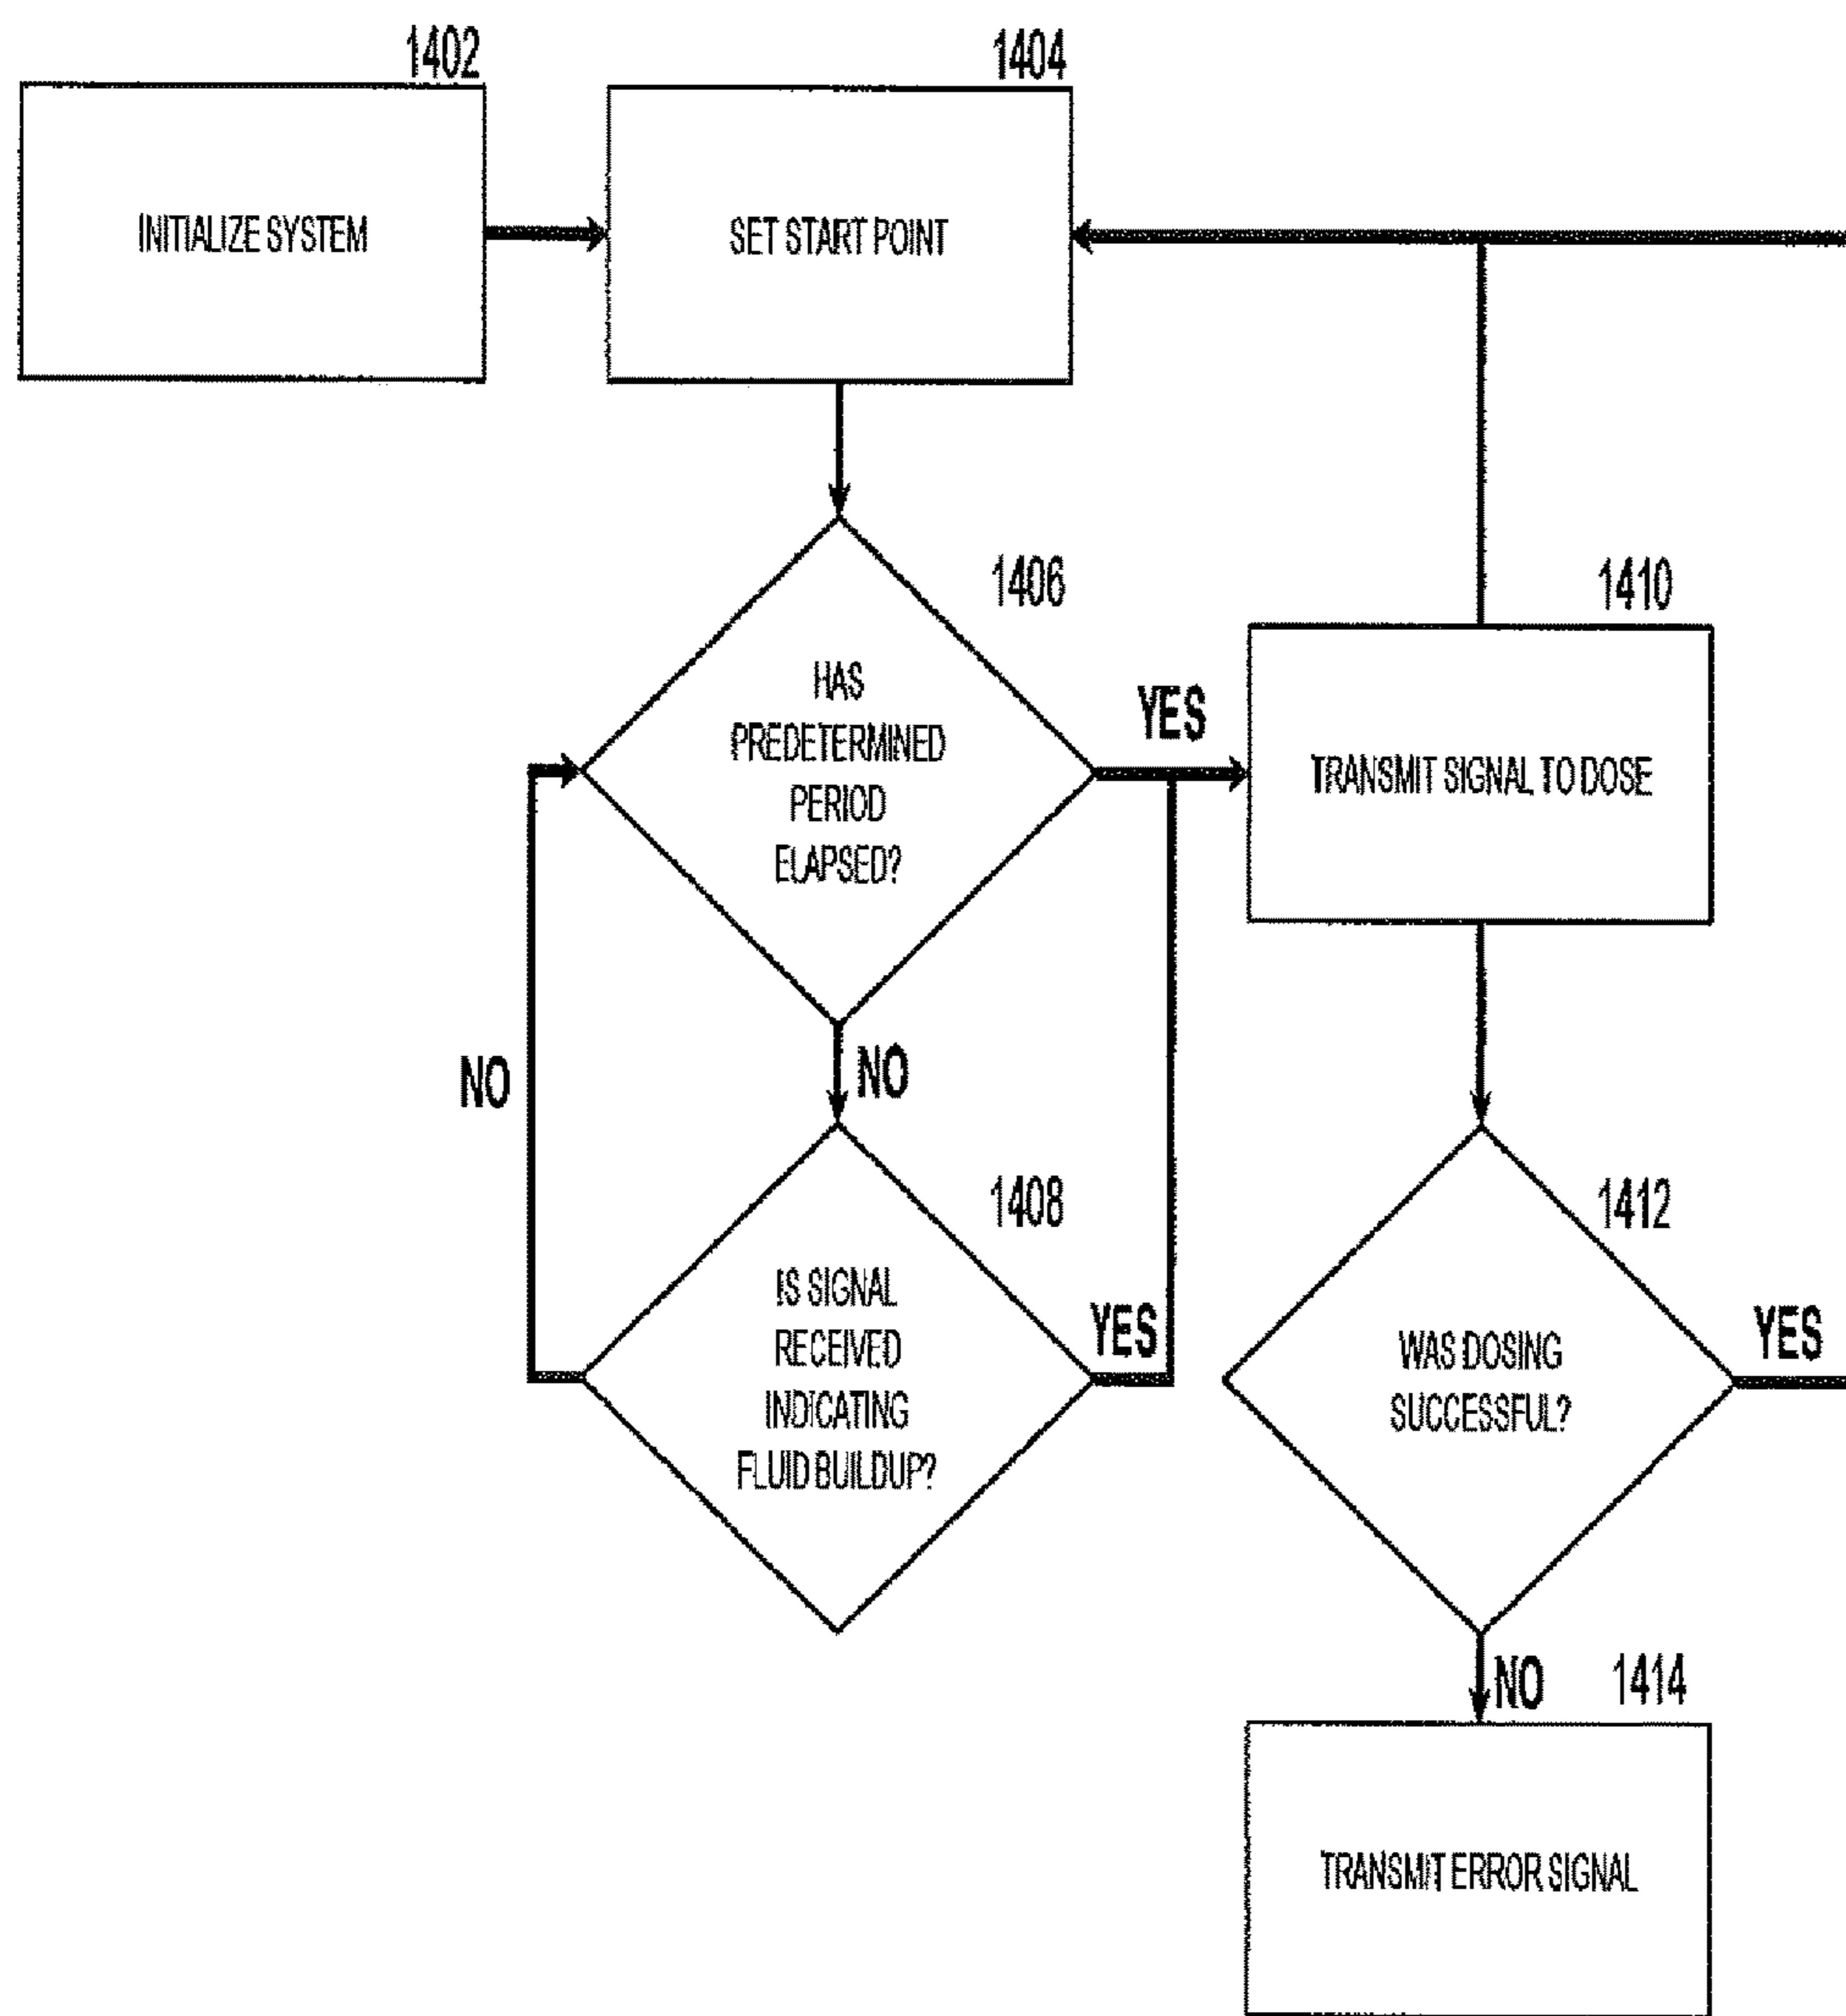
1402

INITIALIZE SYSTEM

1404

SET START POINT

1406

HAS PREDETERMINED PERIOD ELAPSED?

YES

NO

NO

1408

IS SIGNAL RECEIVED INDICATING FLUID BUILDUP?

YES

1410

TRANSMIT SIGNAL TO DOSE

1412

WAS DOSING SUCCESSFUL?

YES

NO

1414

TRANSMIT ERROR SIGNAL